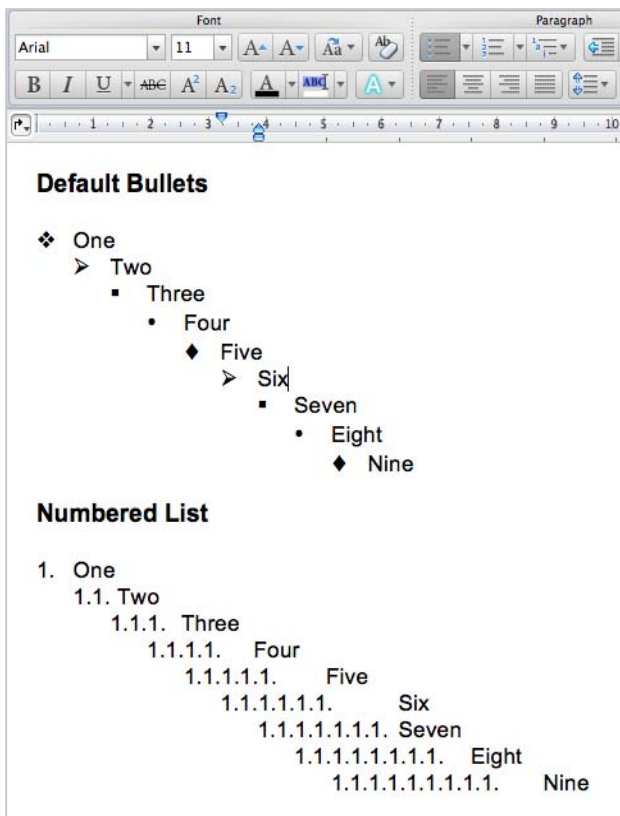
Font

Paragraph

Arial

11

B I U ABC $A^2$ $A_2$ A ABC A

1 2 3 4 5 6 7 8 9 10

**Default Bullets**

❖ One
➢ Two
▪ Three
• Four
♦ Five
➢ Six
▪ Seven
• Eight
♦ Nine

**Numbered List**

1. One
1.1. Two
1.1.1. Three
1.1.1.1. Four
1.1.1.1.1. Five
1.1.1.1.1.1. Six
1.1.1.1.1.1.1. Seven
1.1.1.1.1.1.1.1. Eight
1.1.1.1.1.1.1.1.1. Nine